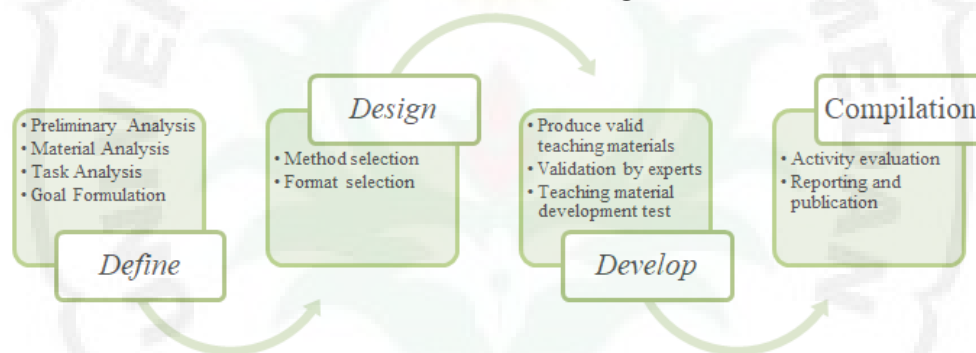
• Preliminary Analysis
• Material Analysis
• Task Analysis
• Goal Formulation

Define

Design

• Method selection
• Format selection

• Produce valid teaching materials
• Validation by experts
• Teaching material development test

Develop

Compilation

• Activity evaluation
• Reporting and publication